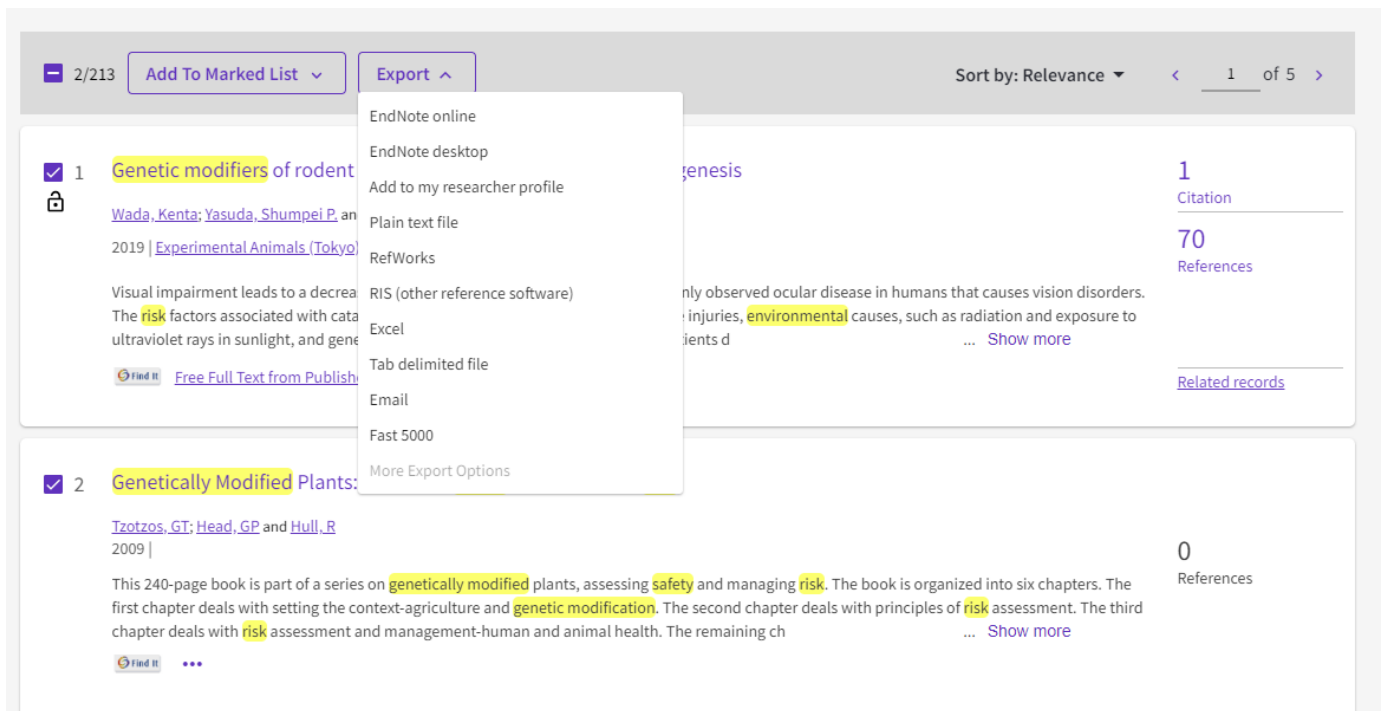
2/213 Add To Marked List Export

Sort by: Relevance

1 of 5

EndNote online
EndNote desktop
Add to my researcher profile
Plain text file
RefWorks
RIS (other reference software)
Excel
Tab delimited file
Email
Fast 5000
More Export Options

1 Genetic modifiers of rodent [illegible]genesis

Wada, Kenta; Yasuda, Shumpei P. an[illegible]

2019 | Experimental Animals (Tokyo)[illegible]

Visual impairment leads to a decrea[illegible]nly observed ocular disease in humans that causes vision disorders. The risk factors associated with cata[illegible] injuries, environmental causes, such as radiation and exposure to ultraviolet rays in sunlight, and gene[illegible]tients d ... Show more

Find It Free Full Text from Publishe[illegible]

1
Citation
70
References
Related records

2 Genetically Modified Plants: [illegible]

Tzotzos, GT; Head, GP and Hull, R
2009 |

This 240-page book is part of a series on genetically modified plants, assessing safety and managing risk. The book is organized into six chapters. The first chapter deals with setting the context-agriculture and genetic modification. The second chapter deals with principles of risk assessment. The third chapter deals with risk assessment and management-human and animal health. The remaining ch ... Show more

Find It •••

0
References